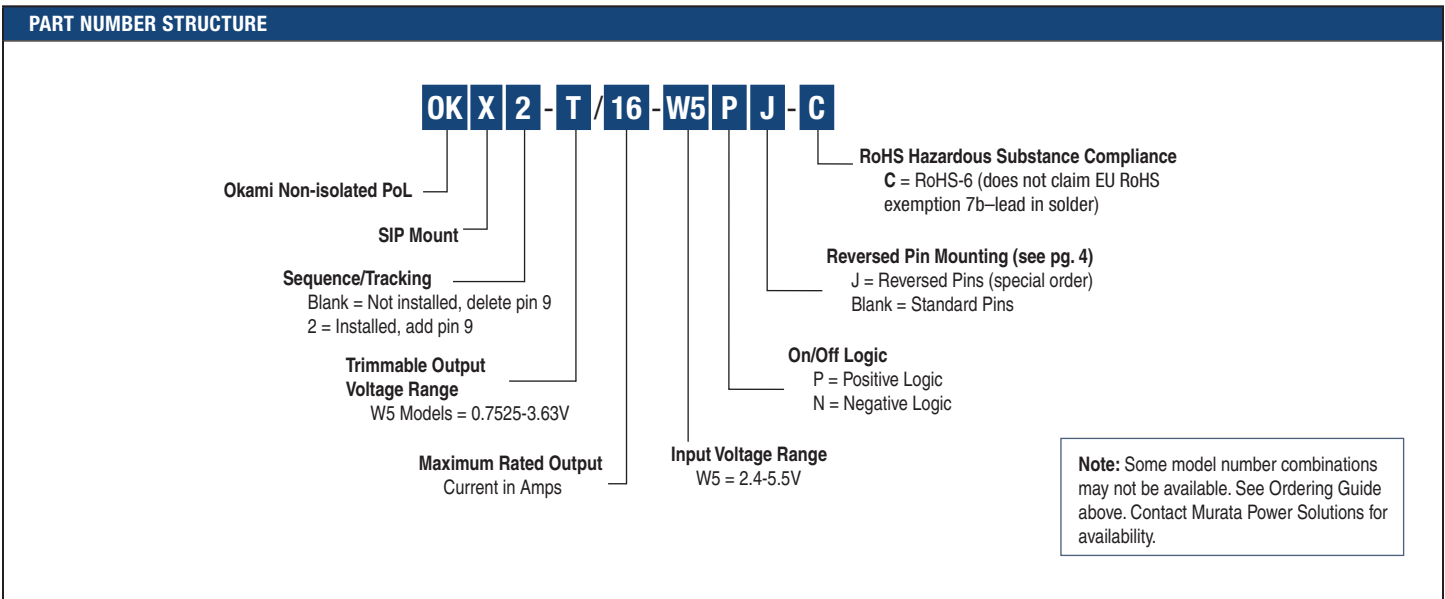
PART NUMBER STRUCTURE

OK X 2 - T / 16 - W5 P J - C

Okami Non-isolated PoL

SIP Mount

Sequence/Tracking
Blank = Not installed, delete pin 9
2 = Installed, add pin 9

Trimmable Output Voltage Range
W5 Models = 0.7525-3.63V

Maximum Rated Output Current in Amps

Input Voltage Range
W5 = 2.4-5.5V

On/Off Logic
P = Positive Logic
N = Negative Logic

Reversed Pin Mounting (see pg. 4)
J = Reversed Pins (special order)
Blank = Standard Pins

RoHS Hazardous Substance Compliance
C = RoHS-6 (does not claim EU RoHS exemption 7b–lead in solder)

Note: Some model number combinations may not be available. See Ordering Guide above. Contact Murata Power Solutions for availability.